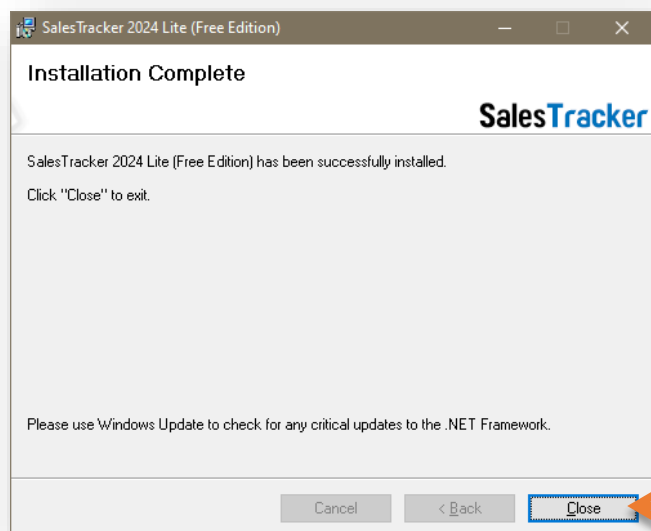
SalesTracker 2024 Lite (Free Edition)

Installation Complete

SalesTracker

SalesTracker 2024 Lite (Free Edition) has been successfully installed.

Click "Close" to exit.

Please use Windows Update to check for any critical updates to the .NET Framework.

Cancel

< Back

Close